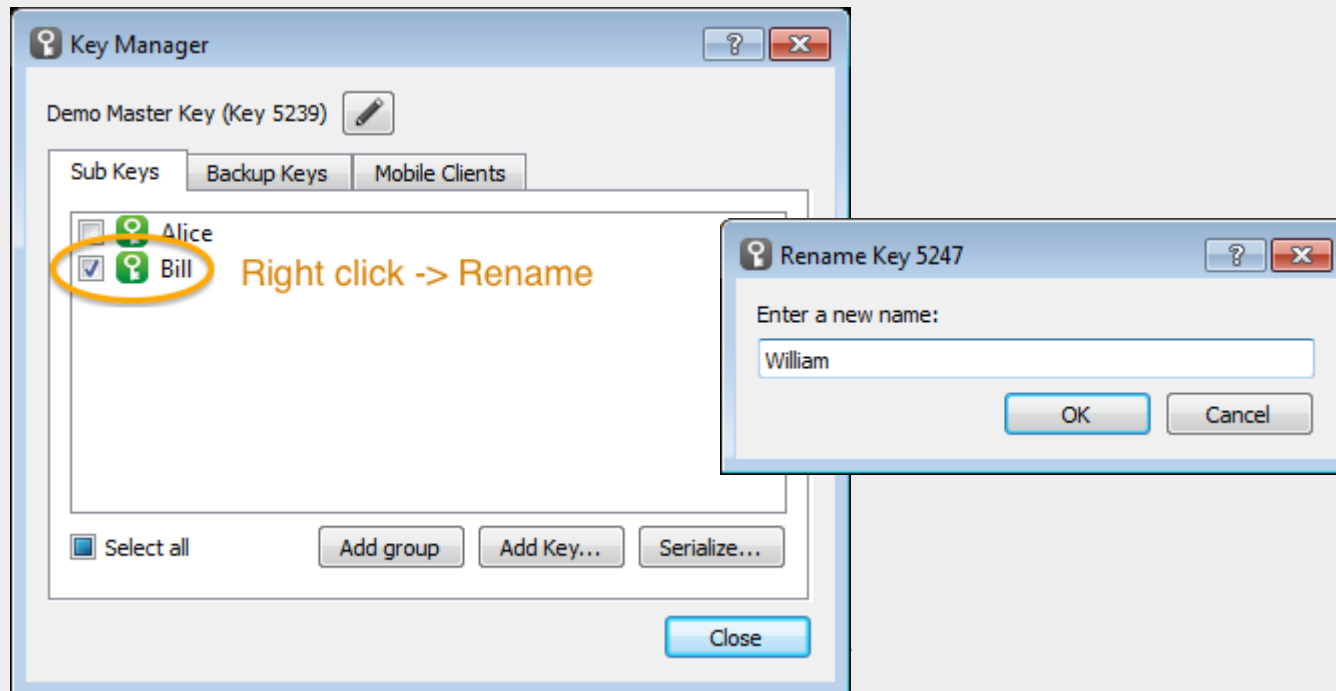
Key Manager

?

Demo Master Key (Key 5239)

Sub Keys | Backup Keys | Mobile Clients

Alice
Bill

Right click -> Rename

Select all

Add group | Add Key... | Serialize...

Close

Rename Key 5247

?

Enter a new name:

William

OK | Cancel